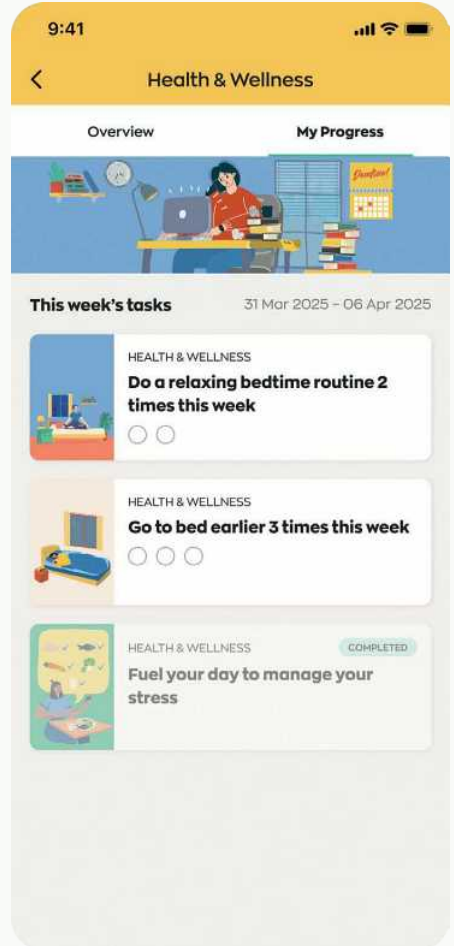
9:41

Health & Wellness

Overview

My Progress

Deadline!

This week's tasks

31 Mar 2025 - 06 Apr 2025

HEALTH & WELLNESS

Do a relaxing bedtime routine 2 times this week

HEALTH & WELLNESS

Go to bed earlier 3 times this week

HEALTH & WELLNESS

COMPLETED

Fuel your day to manage your stress